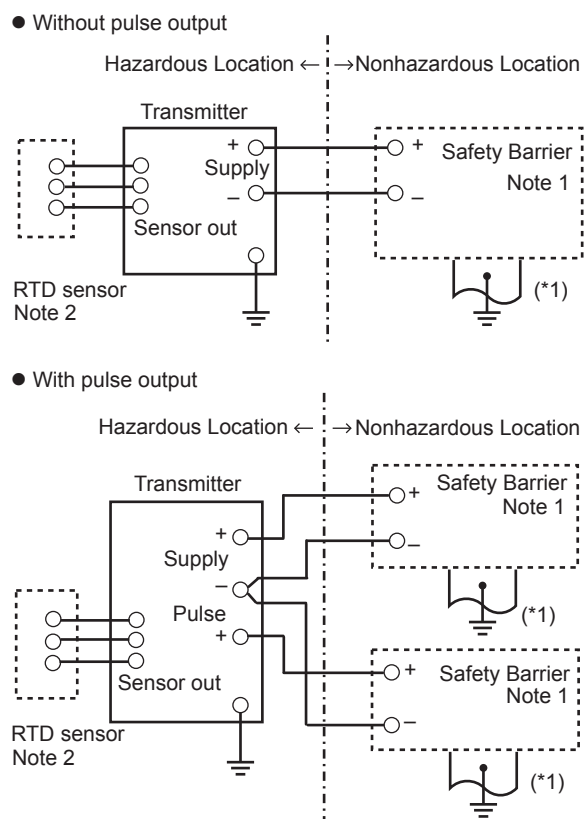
● Without pulse output

Hazardous Location ← → Nonhazardous Location

Transmitter

+
Supply
–

Sensor out

RTD sensor
Note 2

+
–
Safety Barrier
Note 1

(*1)

● With pulse output

Hazardous Location ← → Nonhazardous Location

Transmitter

+
Supply
–
Pulse
+

Sensor out

RTD sensor
Note 2

+
–
Safety Barrier
Note 1

(*1)

+
–
Safety Barrier
Note 1

(*1)